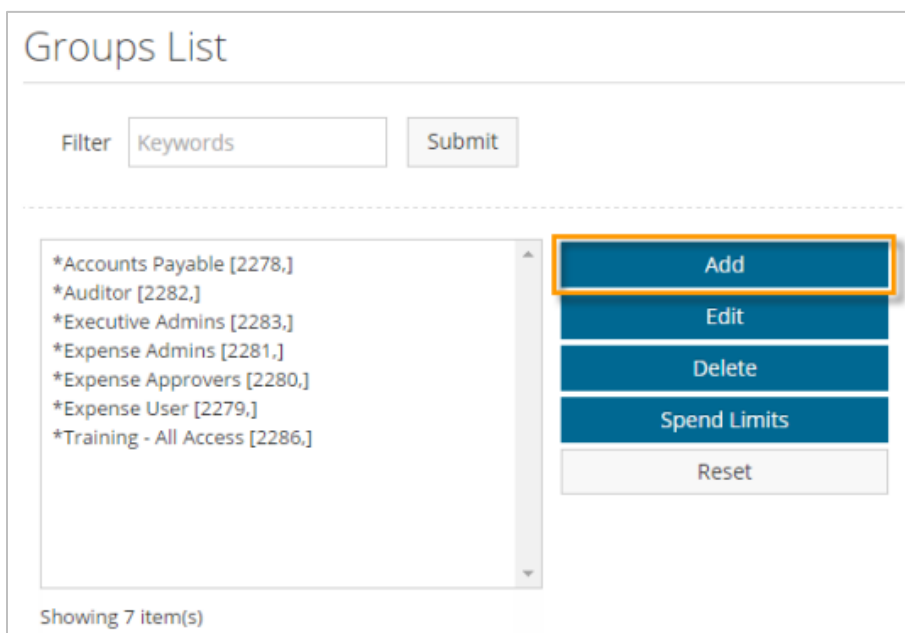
Groups List

Filter Keywords Submit

*Accounts Payable [2278,]
*Auditor [2282,]
*Executive Admins [2283,]
*Expense Admins [2281,]
*Expense Approvers [2280,]
*Expense User [2279,]
*Training - All Access [2286,]

Add
Edit
Delete
Spend Limits
Reset

Showing 7 item(s)